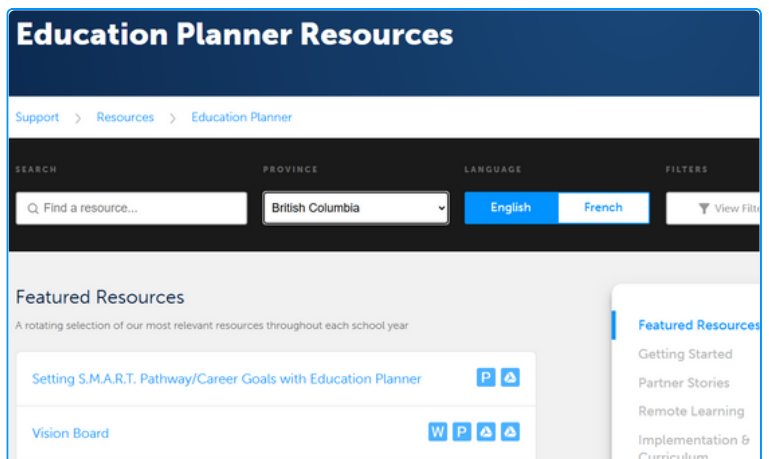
Education Planner Resources

Support > Resources > Education Planner

SEARCH
Find a resource...

PROVINCE
British Columbia

LANGUAGE
English French

FILTERS
View Filte

Featured Resources
A rotating selection of our most relevant resources throughout each school year

Setting S.M.A.R.T. Pathway/Career Goals with Education Planner P

Vision Board W P

Featured Resources
Getting Started
Partner Stories
Remote Learning
Implementation & Curriculum